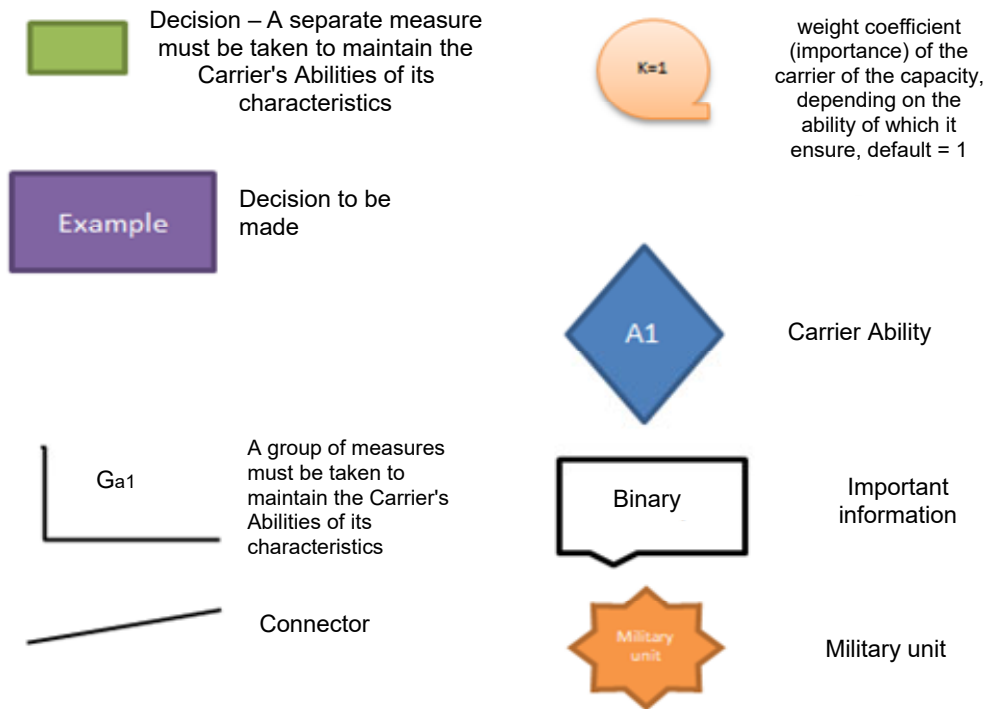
Decision – A separate measure must be taken to maintain the Carrier's Abilities of its characteristics

K=1

weight coefficient (importance) of the carrier of the capacity, depending on the ability of which it ensure, default = 1

Example

Decision to be made

A1

Carrier Ability

G$_{a1}$

A group of measures must be taken to maintain the Carrier's Abilities of its characteristics

Binary

Important information

Connector

Military unit

Military unit